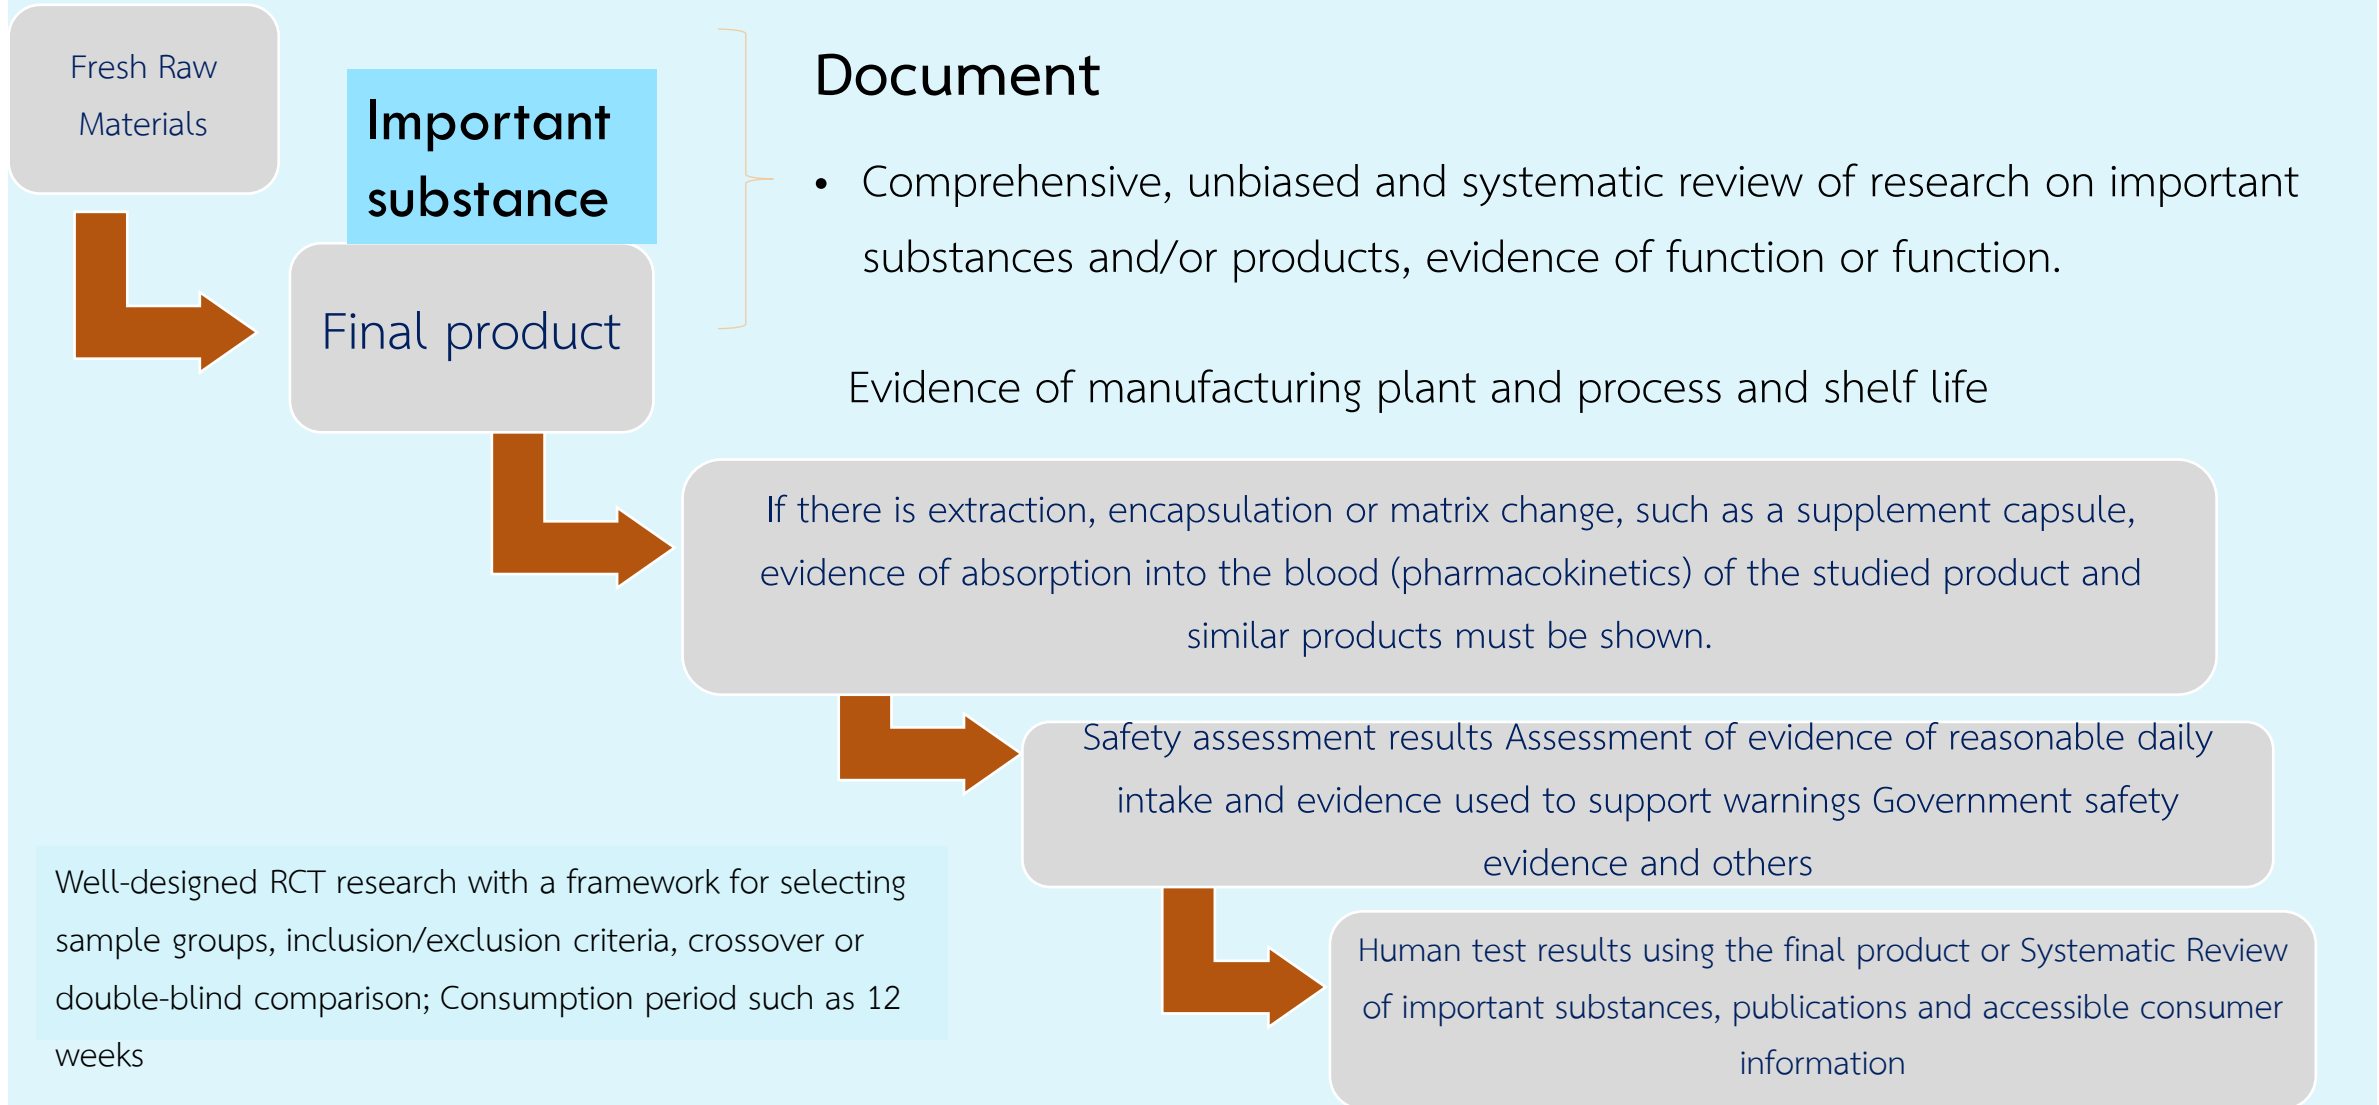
Fresh Raw Materials

Important substance

Final product

Document

• Comprehensive, unbiased and systematic review of research on important substances and/or products, evidence of function or function.

Evidence of manufacturing plant and process and shelf life

If there is extraction, encapsulation or matrix change, such as a supplement capsule, evidence of absorption into the blood (pharmacokinetics) of the studied product and similar products must be shown.

Safety assessment results Assessment of evidence of reasonable daily intake and evidence used to support warnings Government safety evidence and others

Well-designed RCT research with a framework for selecting sample groups, inclusion/exclusion criteria, crossover or double-blind comparison; Consumption period such as 12 weeks

Human test results using the final product or Systematic Review of important substances, publications and accessible consumer information